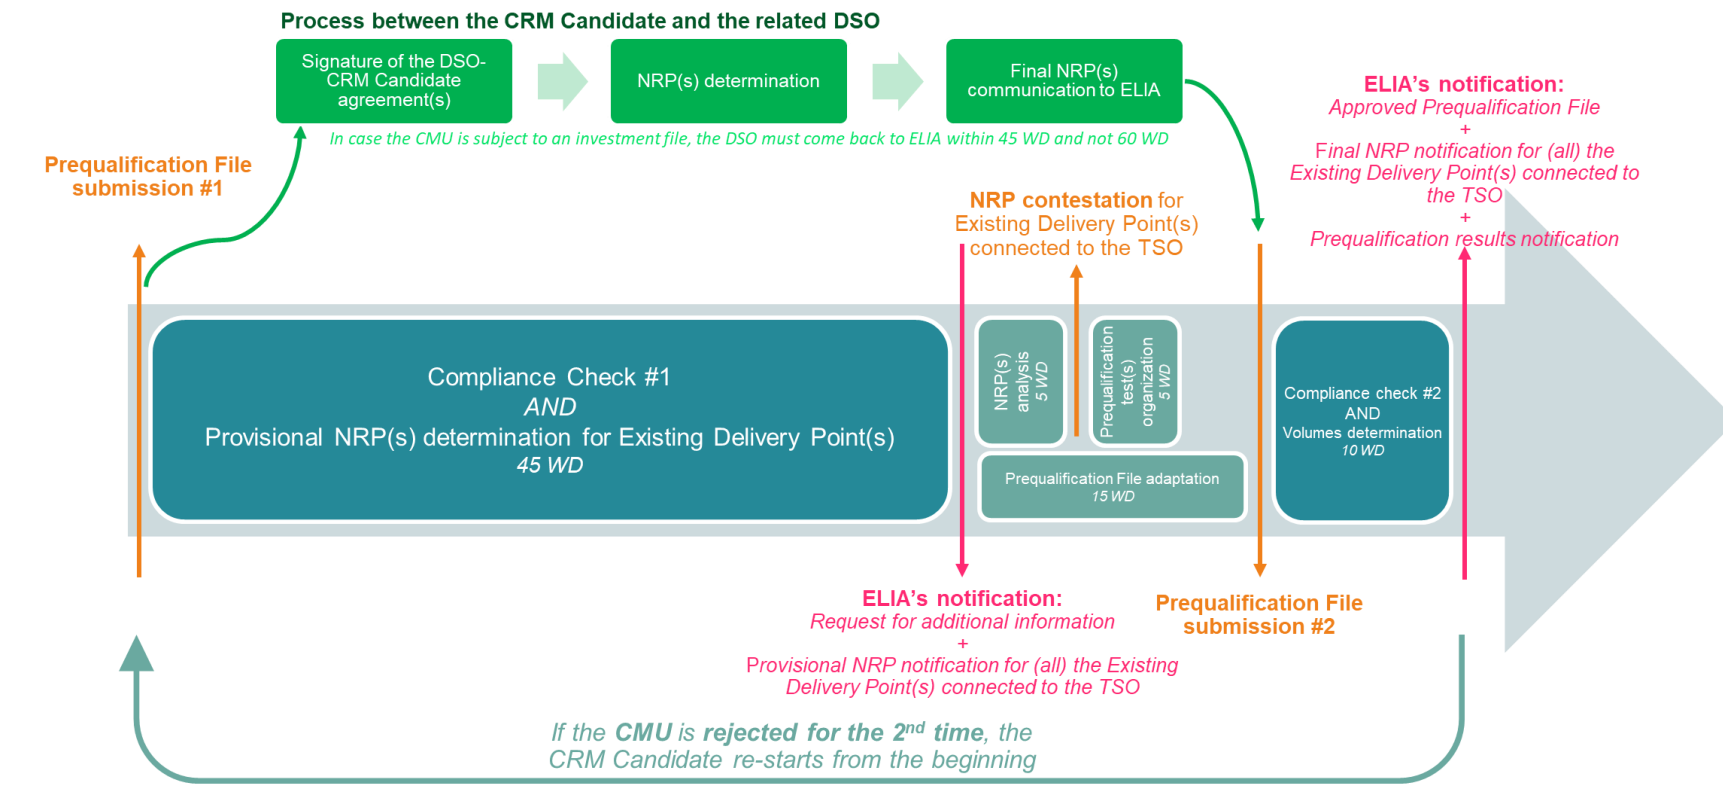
Process between the CRM Candidate and the related DSO

Signature of the DSO-CRM Candidate agreement(s)

NRP(s) determination

Final NRP(s) communication to ELIA

In case the CMU is subject to an investment file, the DSO must come back to ELIA within 45 WD and not 60 WD

Prequalification File submission #1

ELIA's notification:
Approved Prequalification File
+
Final NRP notification for (all) the Existing Delivery Point(s) connected to the TSO
+
Prequalification results notification

NRP contestation for Existing Delivery Point(s) connected to the TSO

Compliance Check #1
AND
Provisional NRP(s) determination for Existing Delivery Point(s)
45 WD

NRP(s) analysis 5 WD

Prequalification test(s) organization 5 WD

Prequalification File adaptation 15 WD

Compliance check #2 AND Volumes determination 10 WD

ELIA's notification:
Request for additional information
+
Provisional NRP notification for (all) the Existing Delivery Point(s) connected to the TSO

Prequalification File submission #2

If the CMU is rejected for the 2$^{nd}$ time, the CRM Candidate re-starts from the beginning